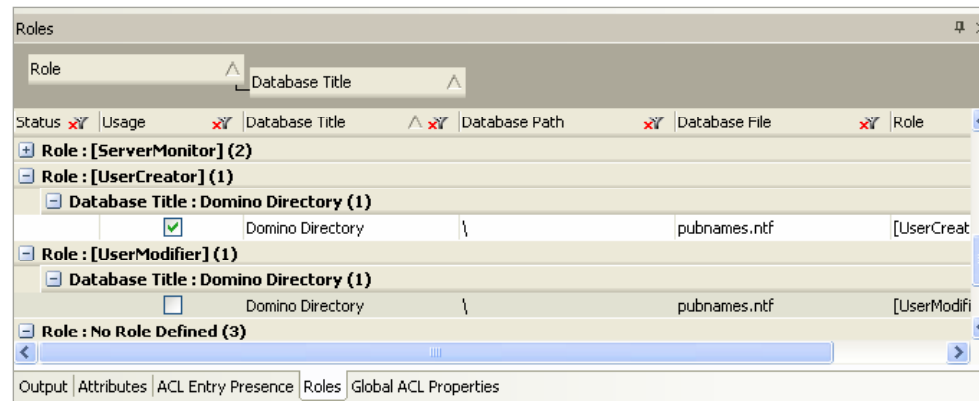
Roles

Role

Database Title

| Status | Usage | Database Title | Database Path | Database File | Role |
|---|---|---|---|---|---|
| Role : [ServerMonitor] (2) | | | | | |
| Role : [UserCreator] (1) | | | | | |
| Database Title : Domino Directory (1) | | | | | |
| | ☑ | Domino Directory | \ | pubnames.ntf | [UserCreat |
| Role : [UserModifier] (1) | | | | | |
| Database Title : Domino Directory (1) | | | | | |
| | ☐ | Domino Directory | \ | pubnames.ntf | [UserModifi |
| Role : No Role Defined (3) | | | | | |

Output | Attributes | ACL Entry Presence | Roles | Global ACL Properties